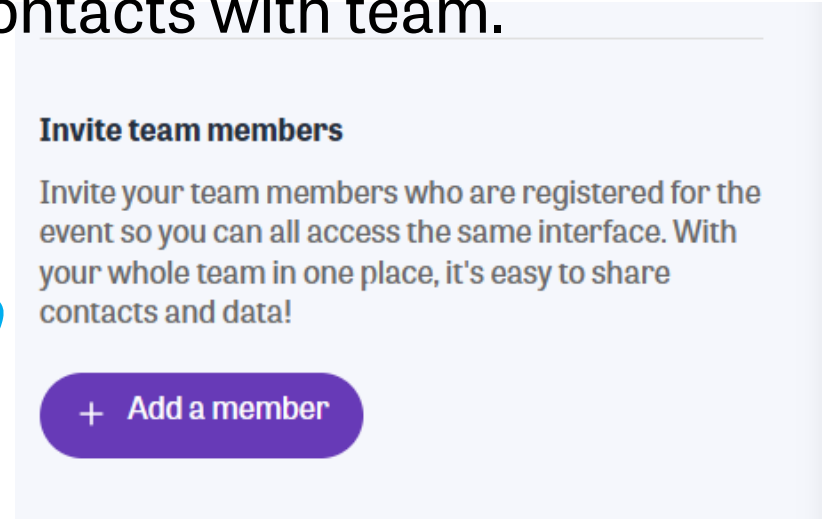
ontacts with team.

Invite team members

Invite your team members who are registered for the event so you can all access the same interface. With your whole team in one place, it's easy to share contacts and data!

+ Add a member